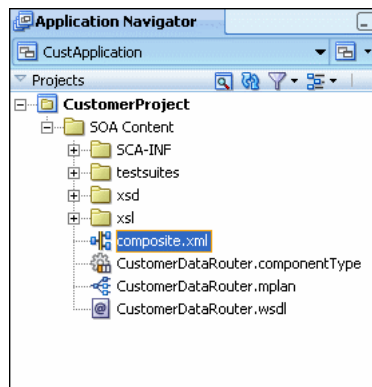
Application Navigator

CustApplication

Projects

CustomerProject
SOA Content
SCA-INF
testsuites
xsd
xsl
composite.xml
CustomerDataRouter.componentType
CustomerDataRouter.mplan
CustomerDataRouter.wsdl